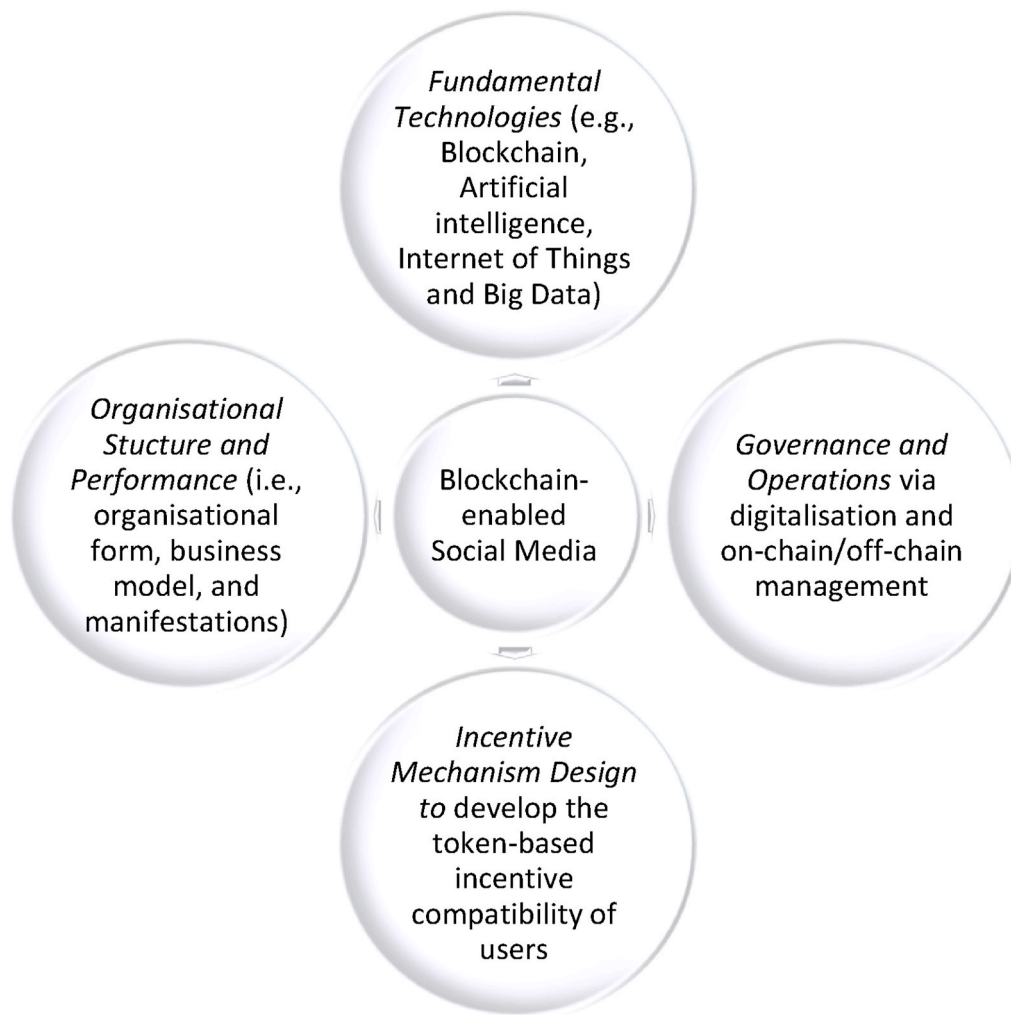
Fundamental Technologies (e.g., Blockchain, Artificial intelligence, Internet of Things and Big Data)

Organisational Stucture and Performance (i.e., organisational form, business model, and manifestations)

Blockchain-enabled Social Media

Governance and Operations via digitalisation and on-chain/off-chain management

Incentive Mechanism Design to develop the token-based incentive compatibility of users